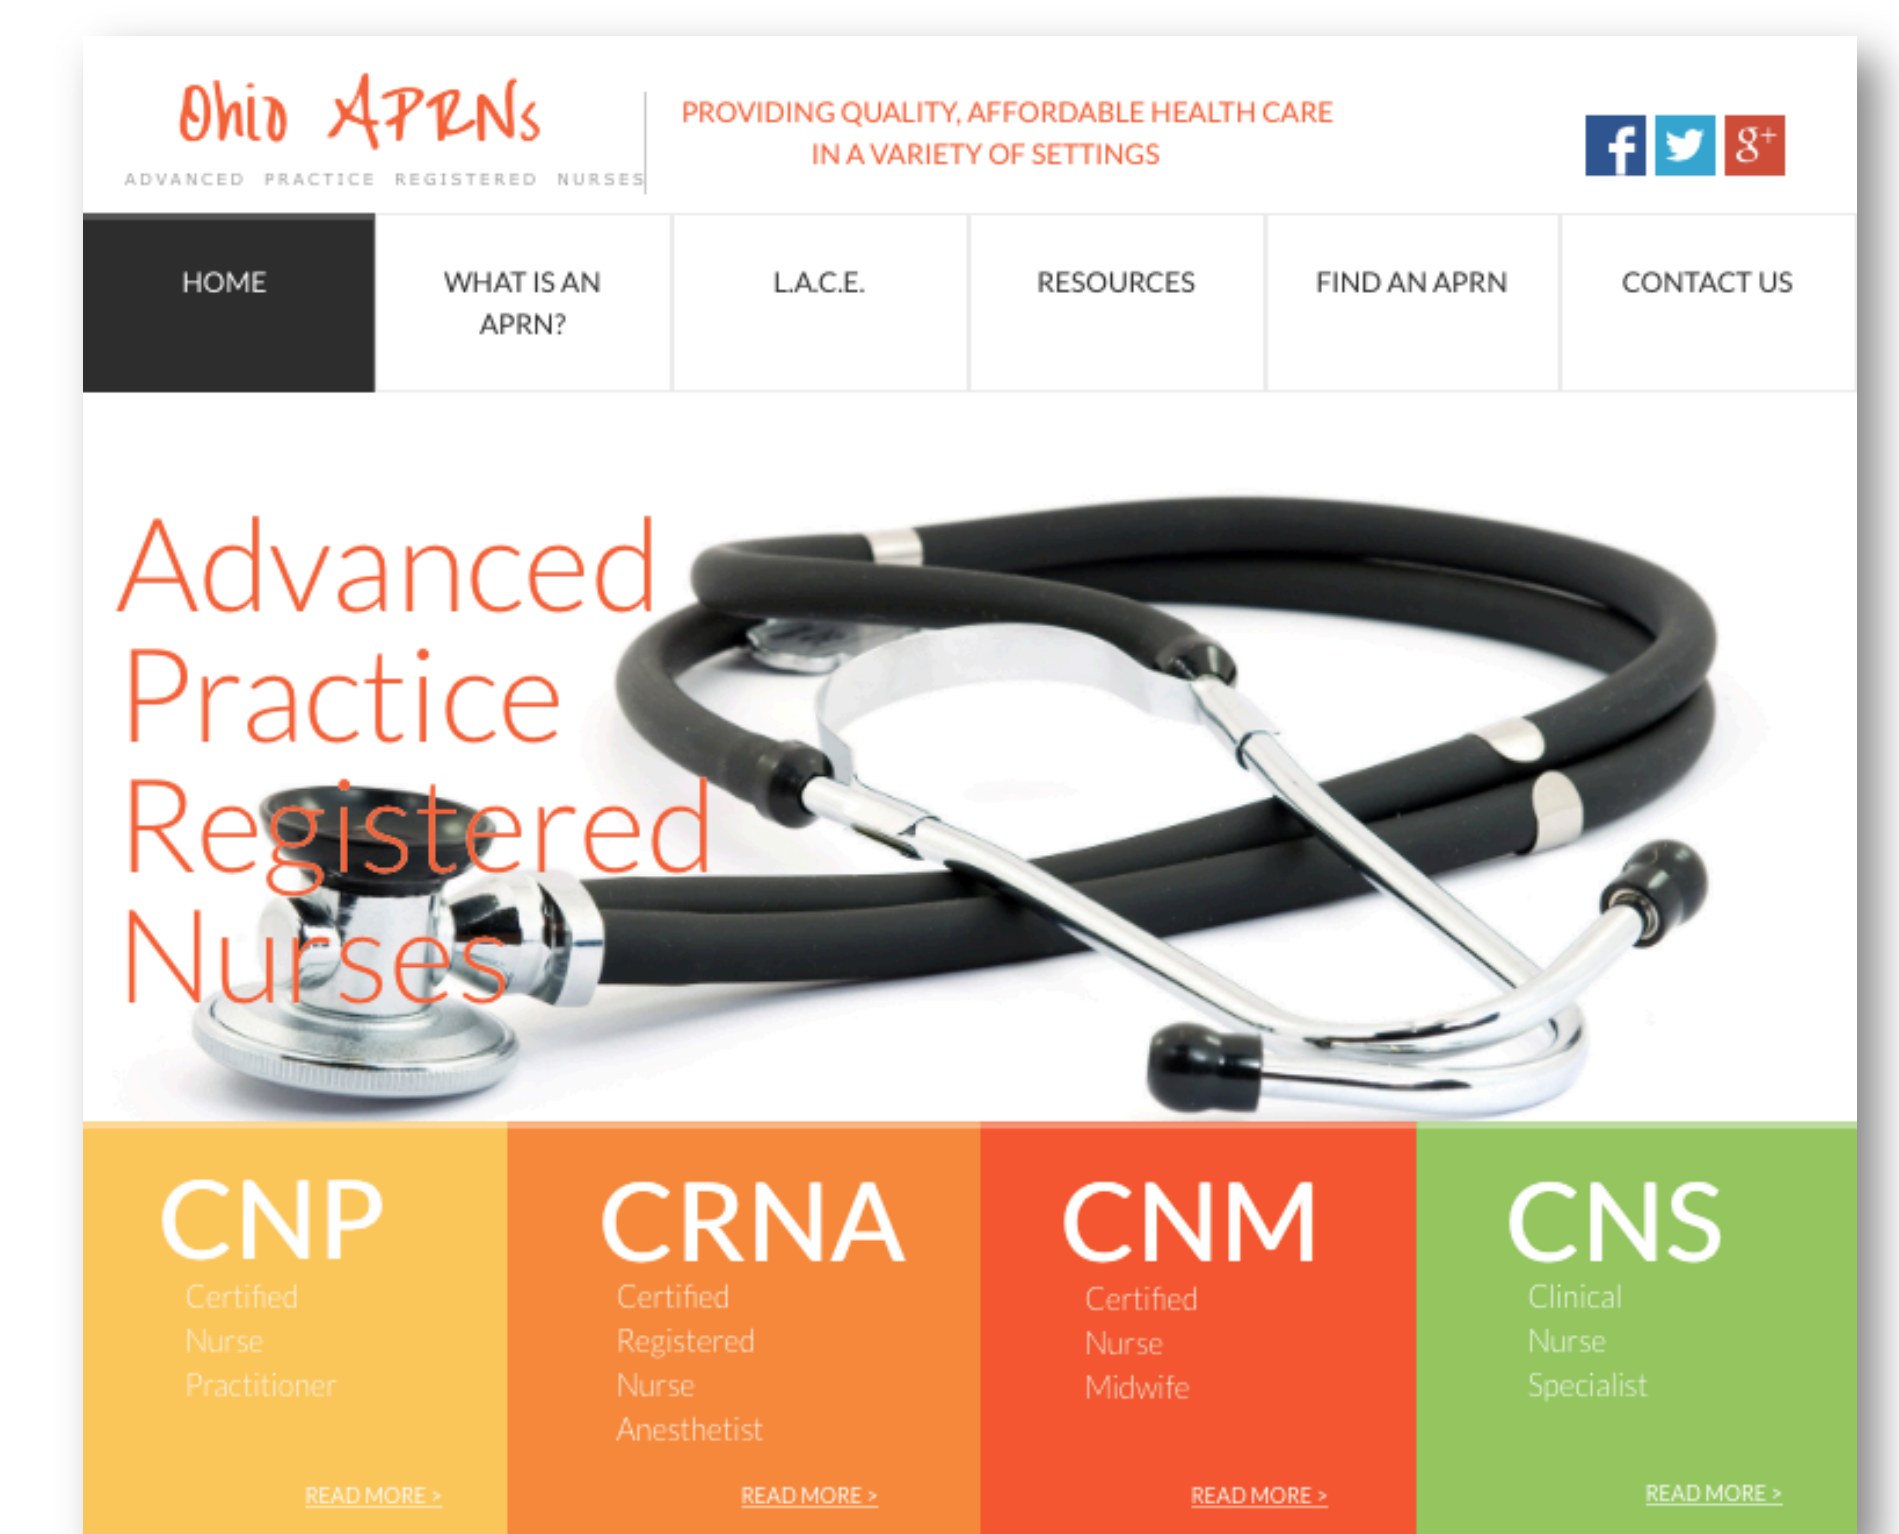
Ohio APRNs
ADVANCED PRACTICE REGISTERED NURSES

PROVIDING QUALITY, AFFORDABLE HEALTH CARE IN A VARIETY OF SETTINGS

f
g+

HOME
WHAT IS AN APRN?
L.A.C.E.
RESOURCES
FIND AN APRN
CONTACT US

Advanced Practice Registered Nurses

CNP
Certified Nurse Practitioner
READ MORE >

CRNA
Certified Registered Nurse Anesthetist
READ MORE >

CNM
Certified Nurse Midwife
READ MORE >

CNS
Clinical Nurse Specialist
READ MORE >